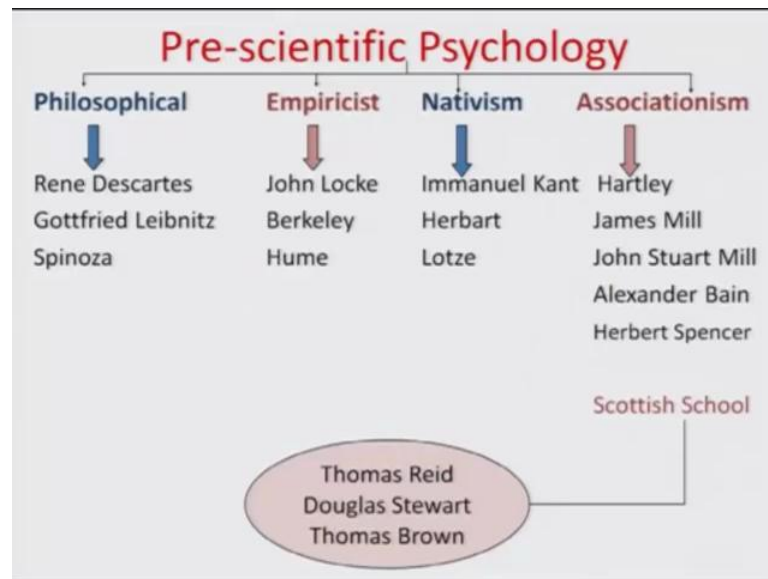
Pre-scientific Psychology

Philosophical
Rene Descartes
Gottfried Leibnitz
Spinoza

Empiricist
John Locke
Berkeley
Hume

Nativism
Immanuel Kant
Herbart
Lotze

Associationism
Hartley
James Mill
John Stuart Mill
Alexander Bain
Herbert Spencer

Scottish School

Thomas Reid
Douglas Stewart
Thomas Brown